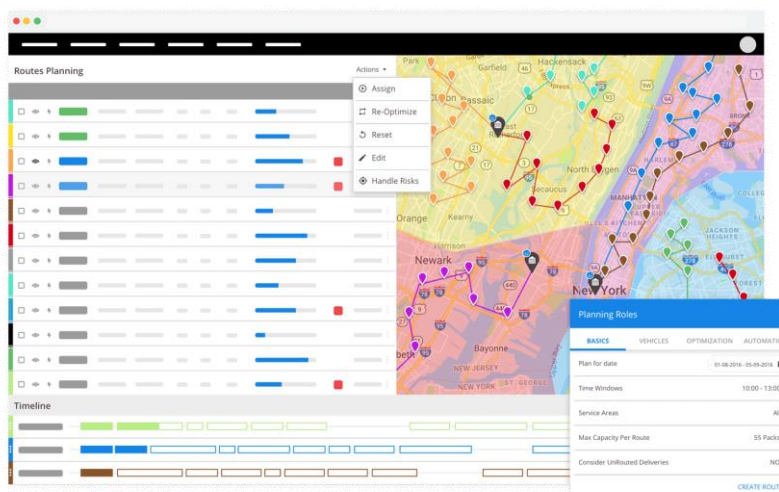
Routes Planning

Actions

Assign

Re-Optimize

Reset

Edit

Handle Risks

Hackensack

Garfield

Passaic

North Bergen

Secaucus

Kearny

Orange

Newark

Bayonne

NEW JERSEY

New York

MANHATTAN

JACKSON HEIGHTS

ELMHURST

BROOKLYN

Timeline

Planning Roles

BASICS

VEHICLES

OPTIMIZATION

AUTOMATI

Plan for date

01-08-2016 - 05-09-2016

Time Windows

10:00 - 13:0

Service Areas

Al

Max Capacity Per Route

55 Pack

Consider UnRouted Deliveries

NO

CREATE ROUT